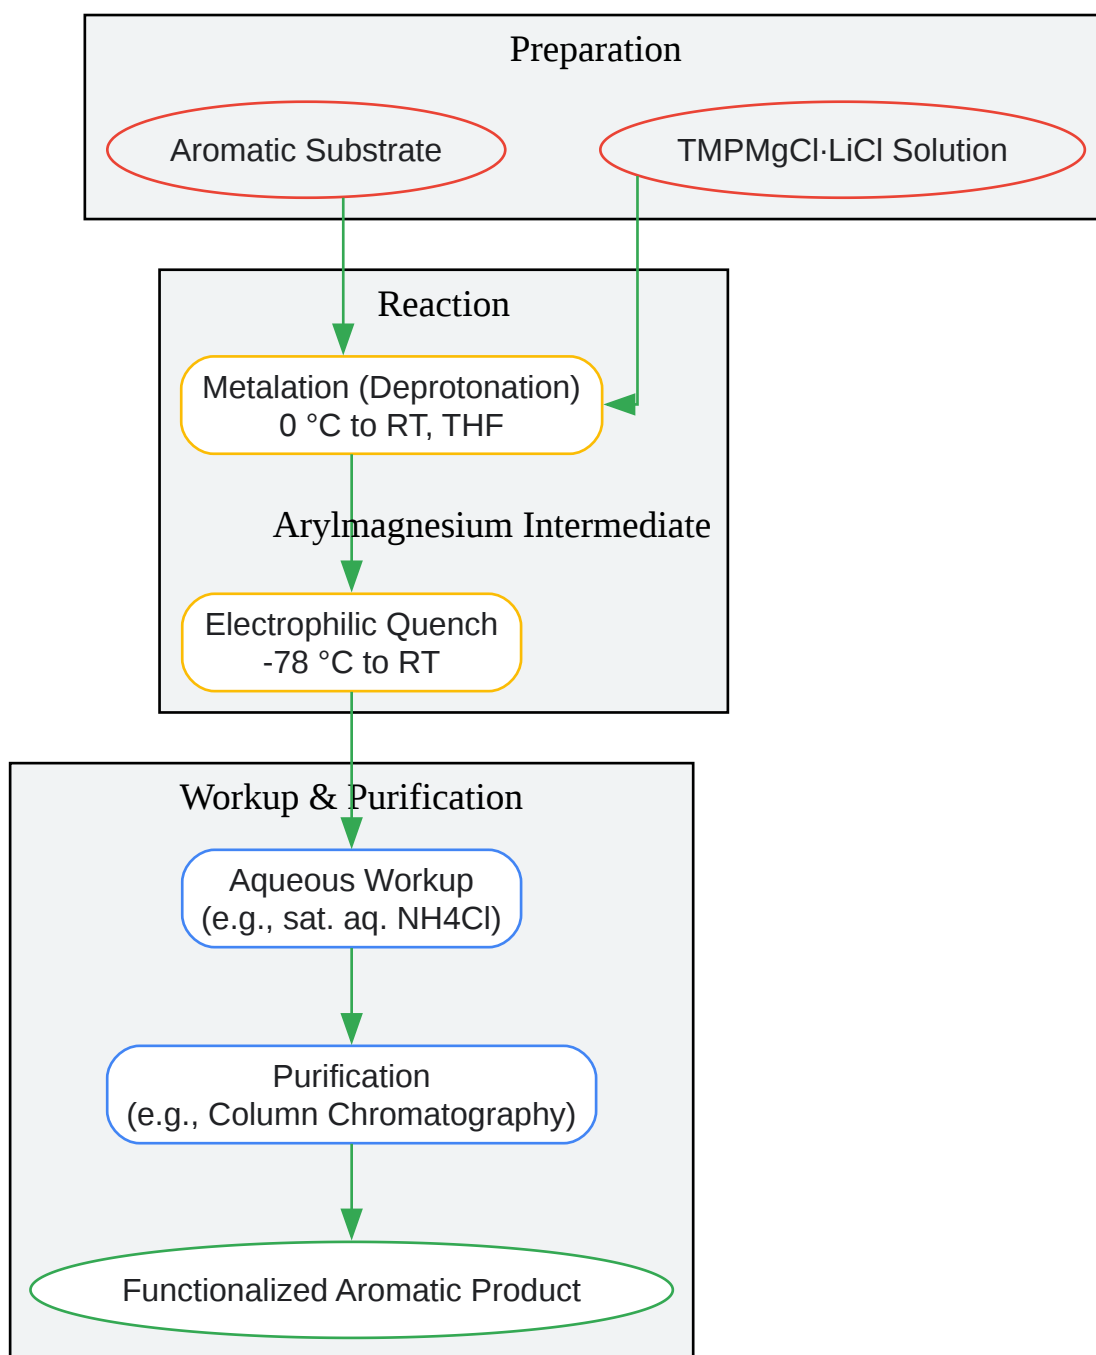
Preparation

Aromatic Substrate

TMPMgCl·LiCl Solution

Reaction

Metalation (Deprotonation)
0 °C to RT, THF

Arylmagnesium Intermediate

Electrophilic Quench
-78 °C to RT

Workup & Purification

Aqueous Workup
(e.g., sat. aq. NH4Cl)

Purification
(e.g., Column Chromatography)

Functionalized Aromatic Product